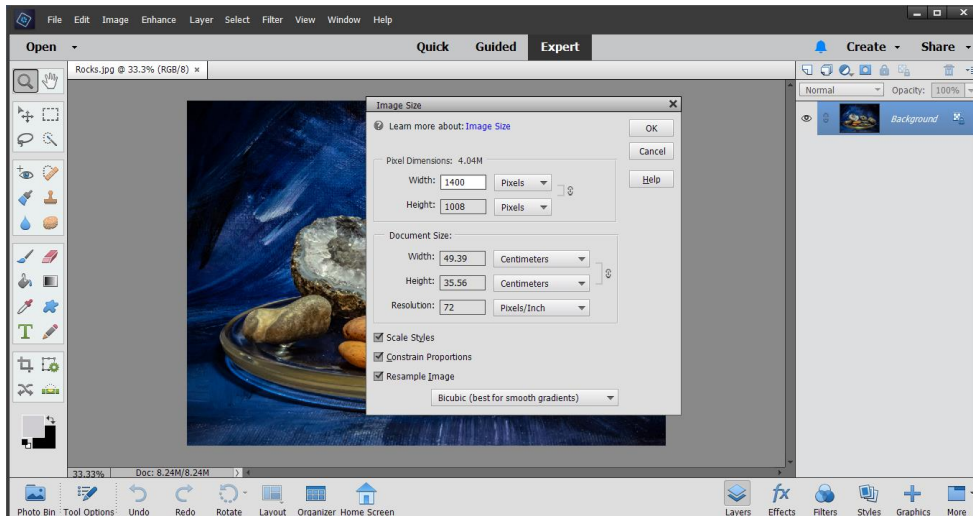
File Edit Image Enhance Layer Select Filter View Window Help

Open

Quick Guided Expert

Create Share

Rocks.jpg @ 33.3% (RGB/8) ×

Normal Opacity: 100%

Background

Image Size

Learn more about: Image Size

OK

Cancel

Help

Pixel Dimensions: 4.04M

Width: 1400 Pixels

Height: 1008 Pixels

Document Size:

Width: 49.39 Centimeters

Height: 35.56 Centimeters

Resolution: 72 Pixels/Inch

Scale Styles

Constrain Proportions

Resample Image

Bicubic (best for smooth gradients)

33.33% Doc: 8.24M/8.24M

Photo Bin Tool Options Undo Redo Rotate Layout Organizer Home Screen

Layers Effects Filters Styles Graphics More